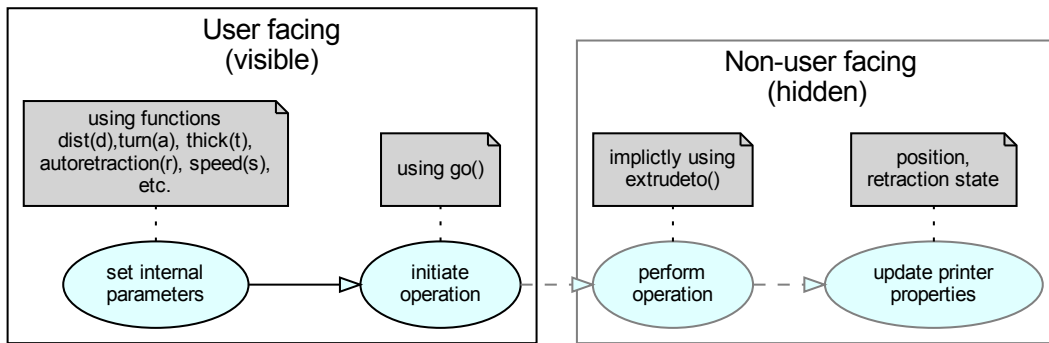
User facing
(visible)

using functions
dist(d),turn(a), thick(t),
autoretraction(r), speed(s),
etc.

using go()

set internal
parameters

initiate
operation

Non-user facing
(hidden)

implictly using
extrudeto()

position,
retraction state

perform
operation

update printer
properties